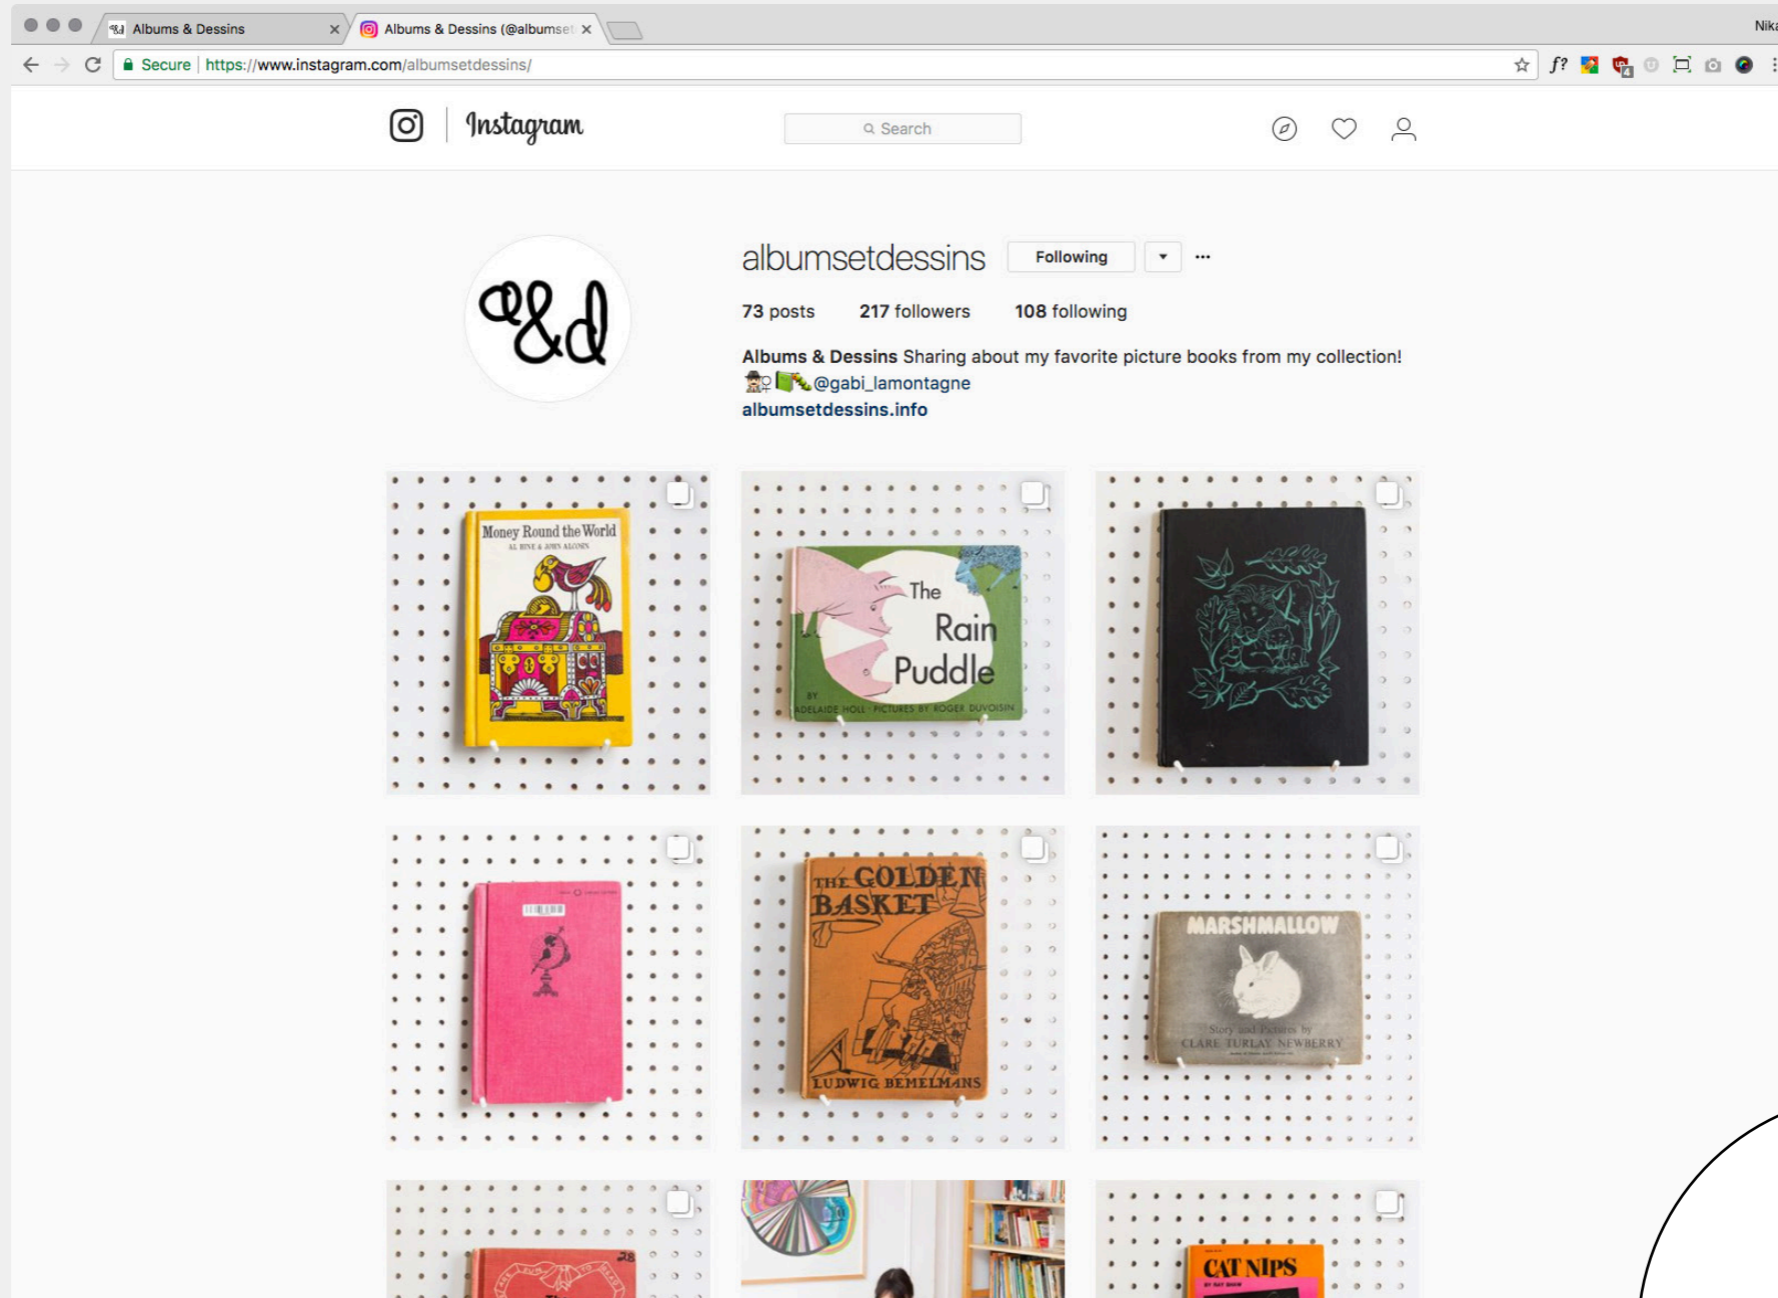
Albums & Dessins ×
Albums & Dessins (@albumset ×

Nika

Secure https://www.instagram.com/albumsetdessins/

Instagram

Search

albumsetdessins Following

73 posts 217 followers 108 following

Albums & Dessins Sharing about my favorite picture books from my collection!
@gabi_lamontagne
albumsetdessins.info

Money Round the World
AL HINE & JOHN ALCORN

The Rain Puddle
BY ADELAIDE HOLL PICTURES BY ROGER DUVOISIN

THE GOLDEN BASKET
LUDWIG BEMELMANS

MARSHMALLOW
Story and Pictures by CLARE TURLAY NEWBERRY

CAT NIPS